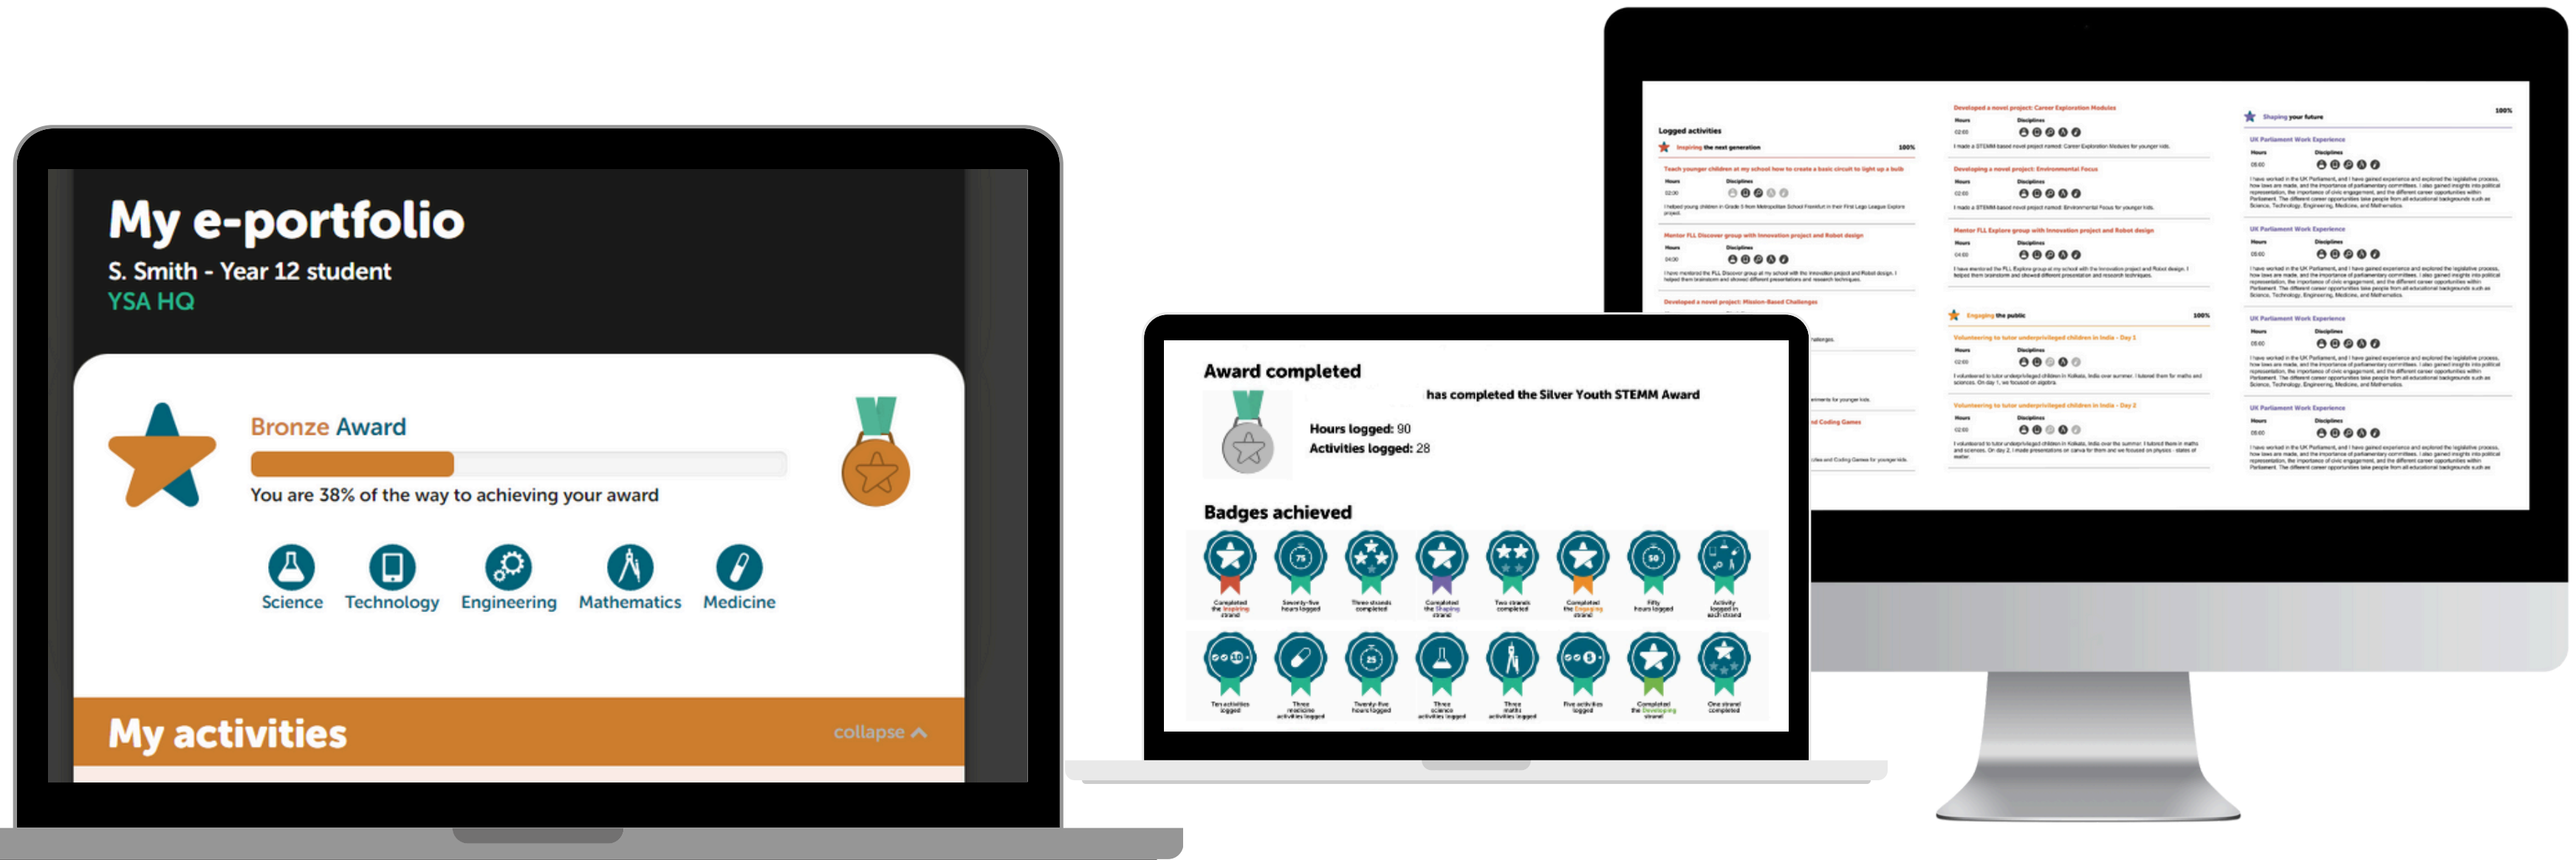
My e-portfolio
S. Smith - Year 12 student
YSA HQ

Bronze Award
You are 38% of the way to achieving your award

Science Technology Engineering Mathematics Medicine

My activities
collapse

Award completed
has completed the Silver Youth STEMM Award
Hours logged: 90
Activities logged: 28

Badges achieved

Completed the Inspiring strand
Seventy-five hours logged
Three strands completed
Completed the Shaping strand
Two strands completed
Completed the Engaging strand
Fifty hours logged
Activity logged in each strand
Ten activities logged
Three medicine activities logged
Twenty-five hours logged
Three science activities logged
Three maths activities logged
Five activities logged
Completed the Developing strand
One strand completed

Logged activities
Inspiring the next generation 100%
Teach younger children at my school how to create a basic circuit to light up a bulb
Hours Disciplines
Mentor FLL Discover group with Innovation project and Robot design
Developed a novel project: Mission-Based Challenges
Coding Games

Developed a novel project: Career Exploration Modules
Developing a novel project: Environmental Focus
Mentor FLL Explore group with Innovation project and Robot design
Engaging the public 100%
Volunteering to tutor underprivileged children in India - Day 1
Volunteering to tutor underprivileged children in India - Day 2

Shaping your future 100%
UK Parliament Work Experience
UK Parliament Work Experience
UK Parliament Work Experience
UK Parliament Work Experience